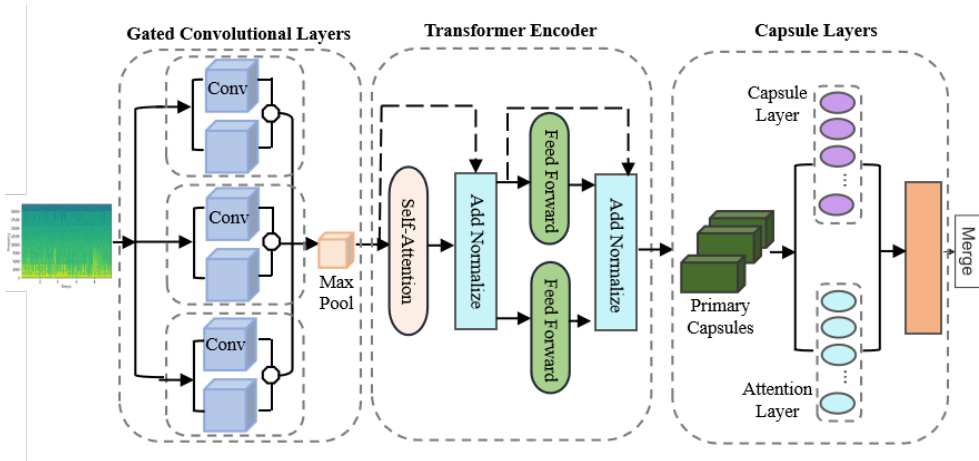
Gated Convolutional Layers

Conv

Conv

Conv

Max Pool

Transformer Encoder

Self-Attention

Add Normalize

Feed Forward

Feed Forward

Add Normalize

Capsule Layers

Capsule Layer

Primary Capsules

Attention Layer

Merge